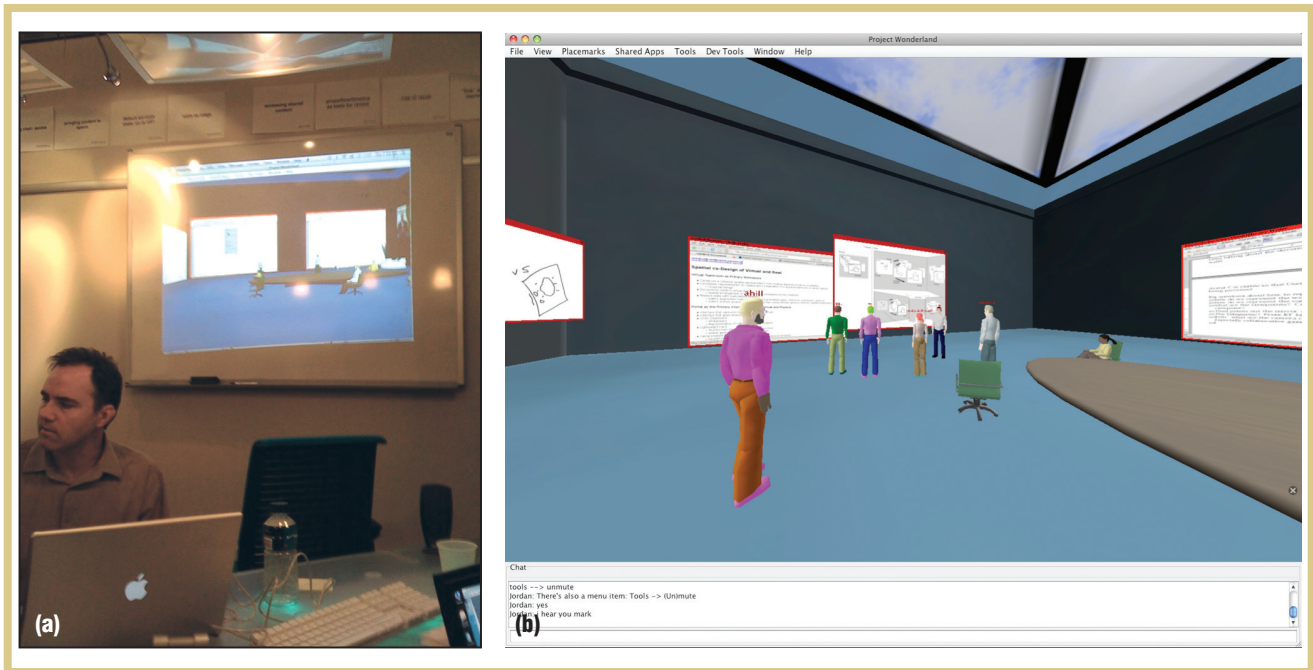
(a)

Project Wonderland

File View Placemarks Shared Apps Tools Dev Tools Window Help

Spatial co-Design of Virtual and Real

ahill

Chat

tools --> unmute
Jordan: There's also a menu item: Tools -> (Un)mute
Jordan: yes
Jordan: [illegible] hear you mark

(b)